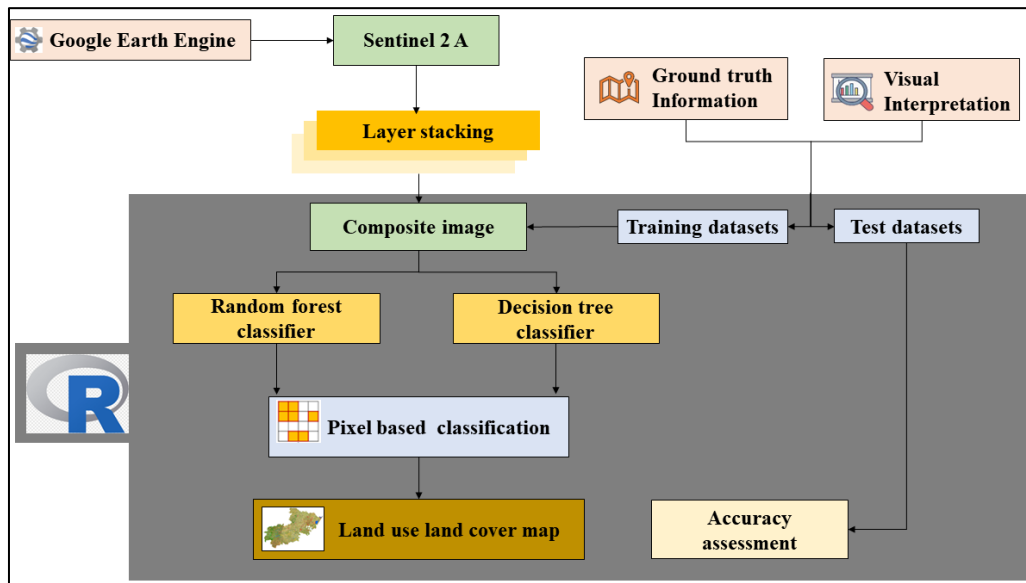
Google Earth Engine

Sentinel 2 A

Ground truth Information

Visual Interpretation

Layer stacking

Composite image

Training datasets

Test datasets

Random forest classifier

Decision tree classifier

R

Pixel based classification

Land use land cover map

Accuracy assessment